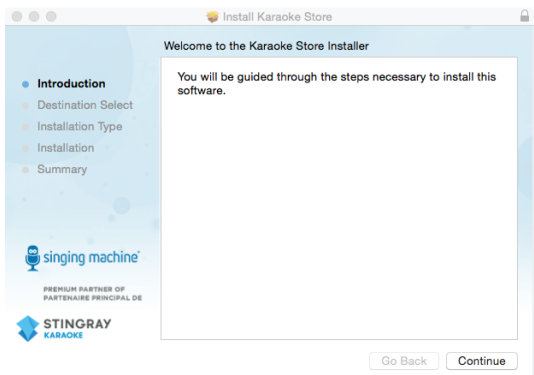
Install Karaoke Store

Welcome to the Karaoke Store Installer

Introduction
Destination Select
Installation Type
Installation
Summary

You will be guided through the steps necessary to install this software.

singing machine

PREMIUM PARTNER OF
PARTENAIRE PRINCIPAL DE

STINGRAY
KARAOKE

Go Back
Continue